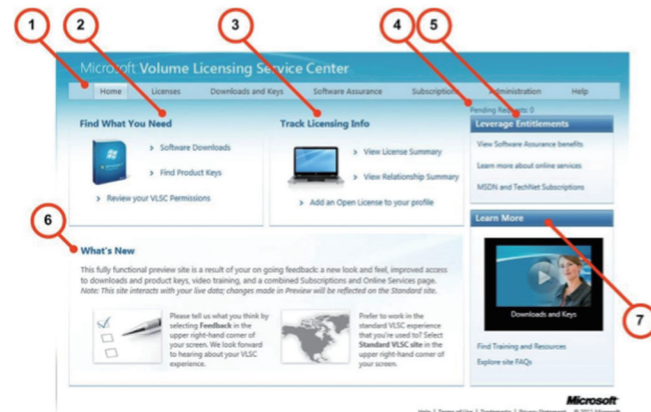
1
2
3
4
5
Microsoft Volume Licensing Service Center
Home
Licenses
Downloads and Keys
Software Assurance
Subscriptions
Administration
Help
Pending Requests: 0
Find What You Need
Software Downloads
Find Product Keys
Review your VLSC Permissions
Track Licensing Info
View License Summary
View Relationship Summary
Add an Open License to your profile
Leverage Entitlements
View Software Assurance benefits
Learn more about online services
MSDN and TechNet Subscriptions
6
What's New
This fully functional preview site is a result of your on going feedback; a new look and feel, improved access to downloads and product keys, video training, and a combined Subscriptions and Online Services page. Note: This site interacts with your live data; changes made in Preview will be reflected on the Standard site.
Please tell us what you think by selecting Feedback in the upper right-hand corner of your screen. We look forward to hearing about your VLSC experience.
Prefer to work in the standard VLSC experience that you're used to? Select Standard VLSC site in the upper right-hand corner of your screen.
Learn More
Downloads and Keys
7
Find Training and Resources
Explore site FAQs
Microsoft
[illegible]